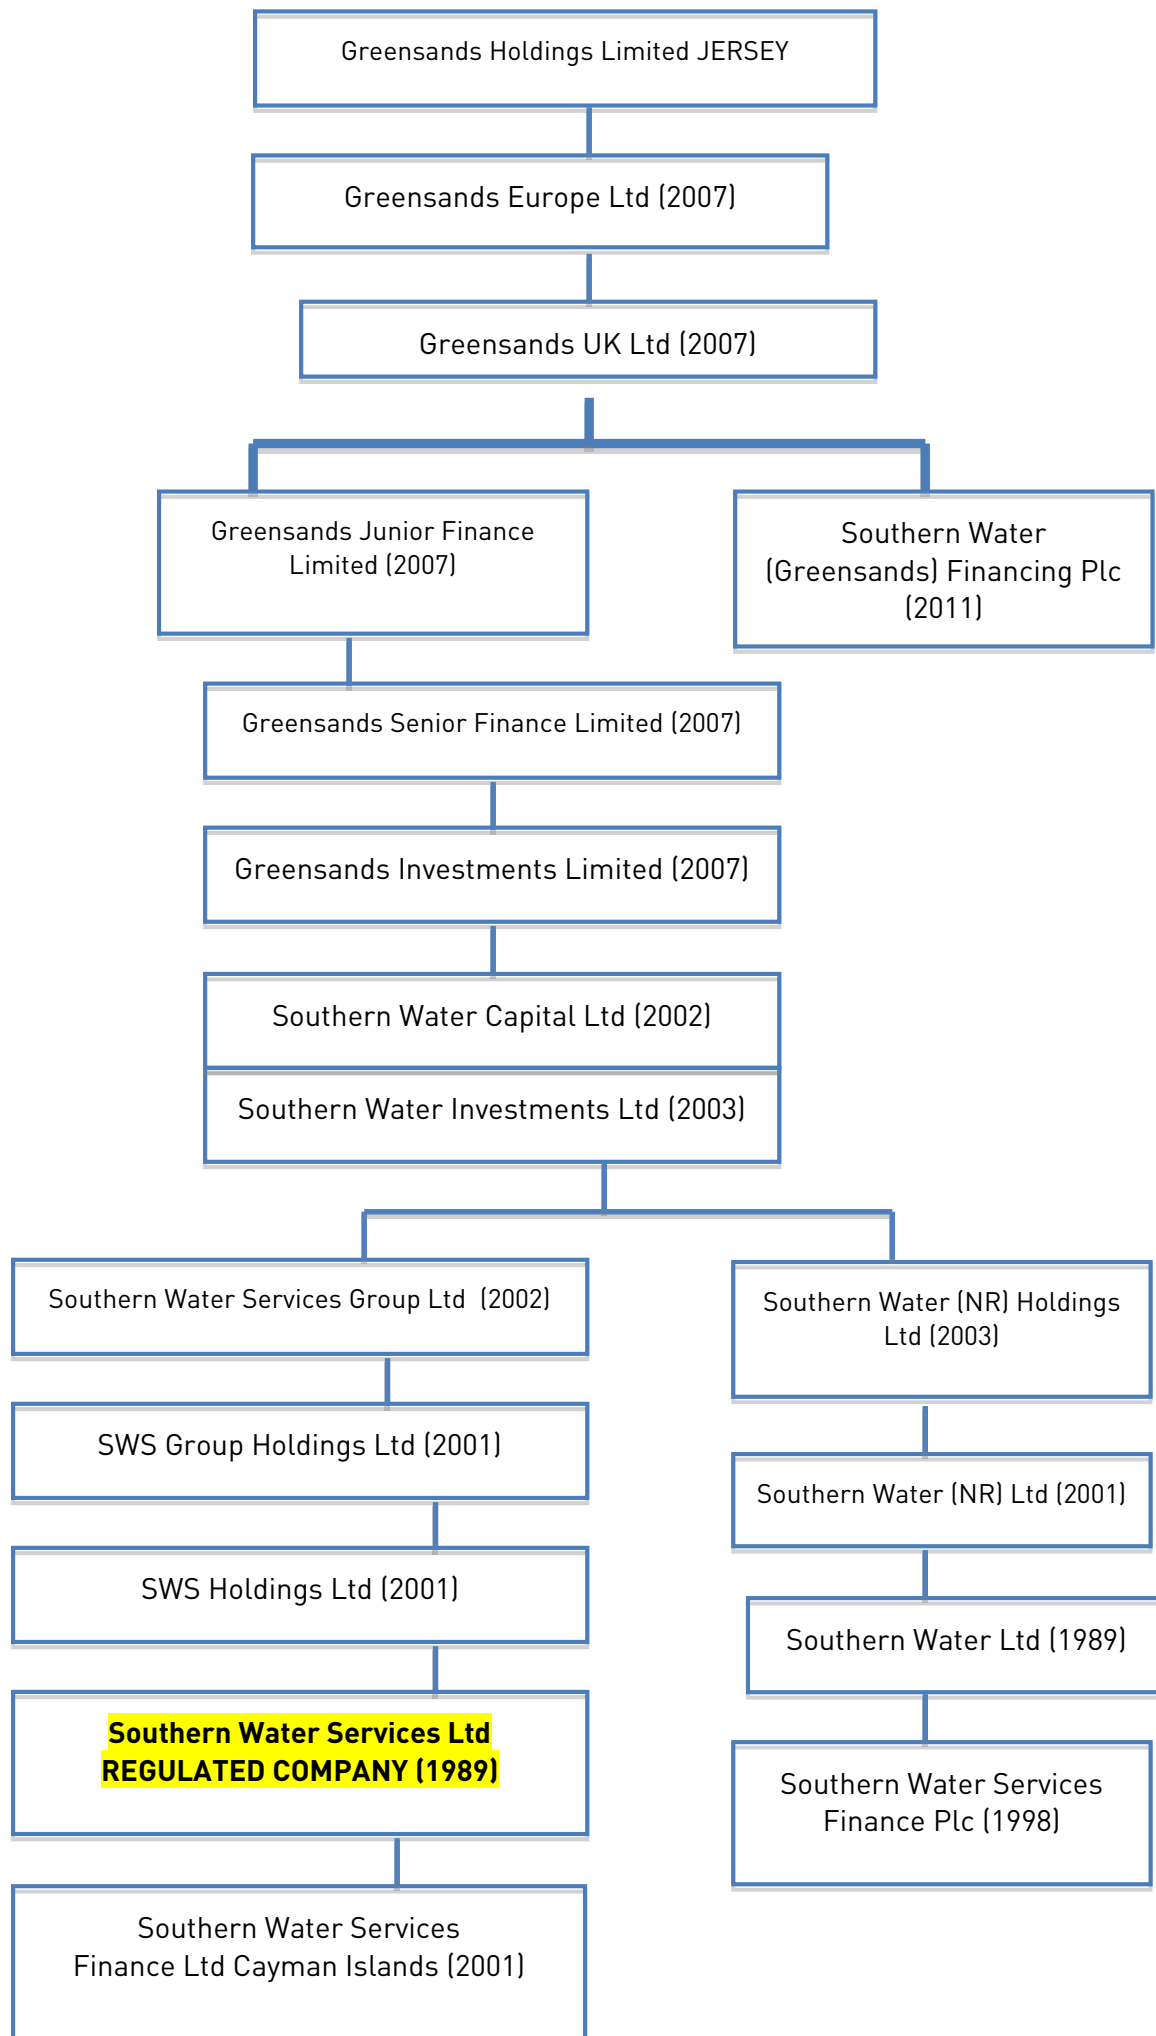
Greensands Holdings Limited JERSEY

Greensands Europe Ltd (2007)

Greensands UK Ltd (2007)

Greensands Junior Finance Limited (2007)

Southern Water (Greensands) Financing Plc (2011)

Greensands Senior Finance Limited (2007)

Greensands Investments Limited (2007)

Southern Water Capital Ltd (2002)

Southern Water Investments Ltd (2003)

Southern Water Services Group Ltd (2002)

SWS Group Holdings Ltd (2001)

SWS Holdings Ltd (2001)

Southern Water Services Ltd REGULATED COMPANY (1989)

Southern Water Services Finance Ltd Cayman Islands (2001)

Southern Water (NR) Holdings Ltd (2003)

Southern Water (NR) Ltd (2001)

Southern Water Ltd (1989)

Southern Water Services Finance Plc (1998)